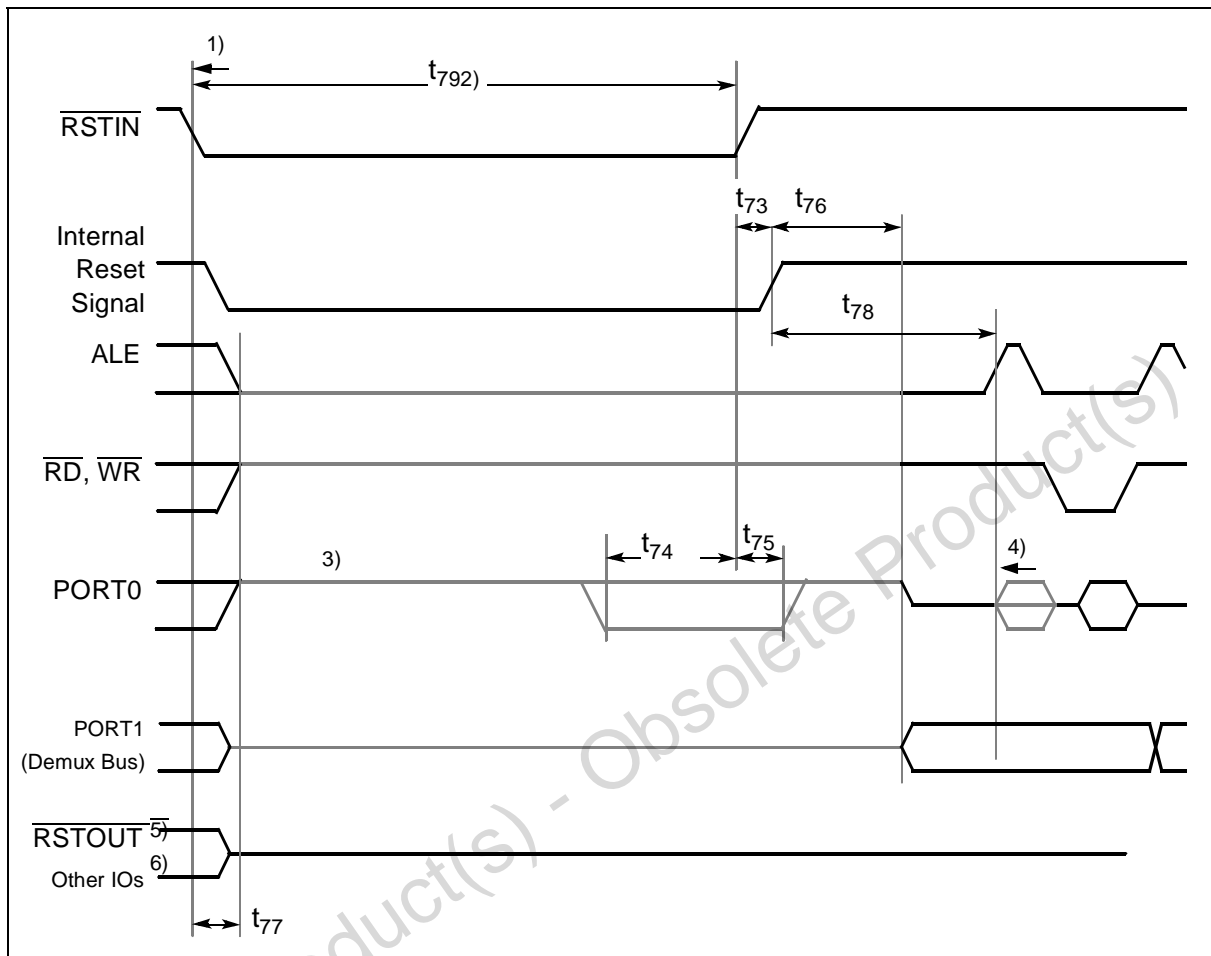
1)

$t_{79}$2)

$\overline{RSTIN}$

$t_{73}$ $t_{76}$

Internal Reset Signal

$t_{78}$

ALE

$\overline{RD}$, $\overline{WR}$

$t_{74}$ $t_{75}$

3)

4)

PORT0

PORT1 (Demux Bus)

$\overline{RSTOUT}$ 5)

6) Other IOs

$t_{77}$

Obsolete Product(s) - Obsolete Product(s)